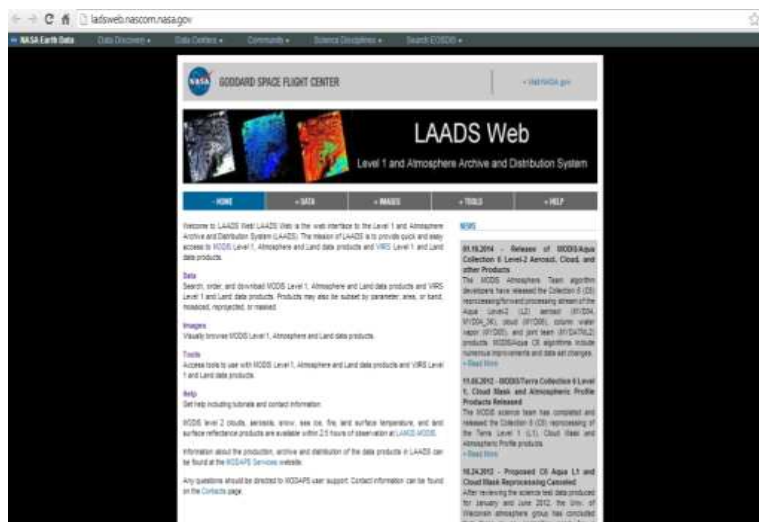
ladsweb.nascom.nasa.gov

NASA Earth Data | Data Discovery ▾ | Data Centers ▾ | Community ▾ | Science Disciplines ▾ | Search EOSDIS ▾

NASA GODDARD SPACE FLIGHT CENTER

+ Visit NASA.gov

LAADS Web

Level 1 and Atmosphere Archive and Distribution System

+ HOME | + DATA | + IMAGES | + TOOLS | + HELP

Welcome to LAADS Web! LAADS Web is the web interface to the Level 1 and Atmosphere Archive and Distribution System (LAADS). The mission of LAADS is to provide quick and easy access to MODIS Level 1, Atmosphere and Land data products and VIIRS Level 1 and Land data products.

Data
Search, order, and download MODIS Level 1, Atmosphere and Land data products and VIIRS Level 1 and Land data products. Products may also be subset by parameter, area, or band, mosaicked, reprojected, or masked.

Images
Visually browse MODIS Level 1, Atmosphere and Land data products.

Tools
Access tools to use with MODIS Level 1, Atmosphere and Land data products and VIIRS Level 1 and Land data products.

Help
Get help including tutorials and contact information.

MODIS level 2 clouds, aerosols, snow, sea ice, fire, land surface temperature, and land surface reflectance products are available within 2.5 hours of observation at LANCE-MODIS.

Information about the production, archive and distribution of the data products in LAADS can be found at the MODAPS Services website.

Any questions should be directed to MODAPS user support. Contact information can be found on the Contacts page.

NEWS

01.16.2014 - Release of MODIS/Aqua Collection 6 Level-2 Aerosol, Cloud, and other Products
The MODIS Atmosphere Team algorithm developers have released the Collection 6 (C6) reprocessing/forward processing stream of the Aqua Level-2 (L2) aerosol (MYD04, MYD04_3K), cloud (MYD06), column water vapor (MYD05), and joint team (MYDATML2) products. MODIS/Aqua C6 algorithms include numerous improvements and data set changes.
+ Read More

11.05.2012 - MODIS/Terra Collection 6 Level 1, Cloud Mask and Atmospheric Profile Products Released
The MODIS science team has completed and released the Collection 6 (C6) reprocessing of the Terra Level 1 (L1), Cloud Mask and Atmospheric Profile products.
+ Read More

10.24.2012 - Proposed C6 Aqua L1 and Cloud Mask Reprocessing Canceled
After reviewing the science test data produced for January and June 2012, the Univ. of Wisconsin atmosphere group has concluded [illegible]